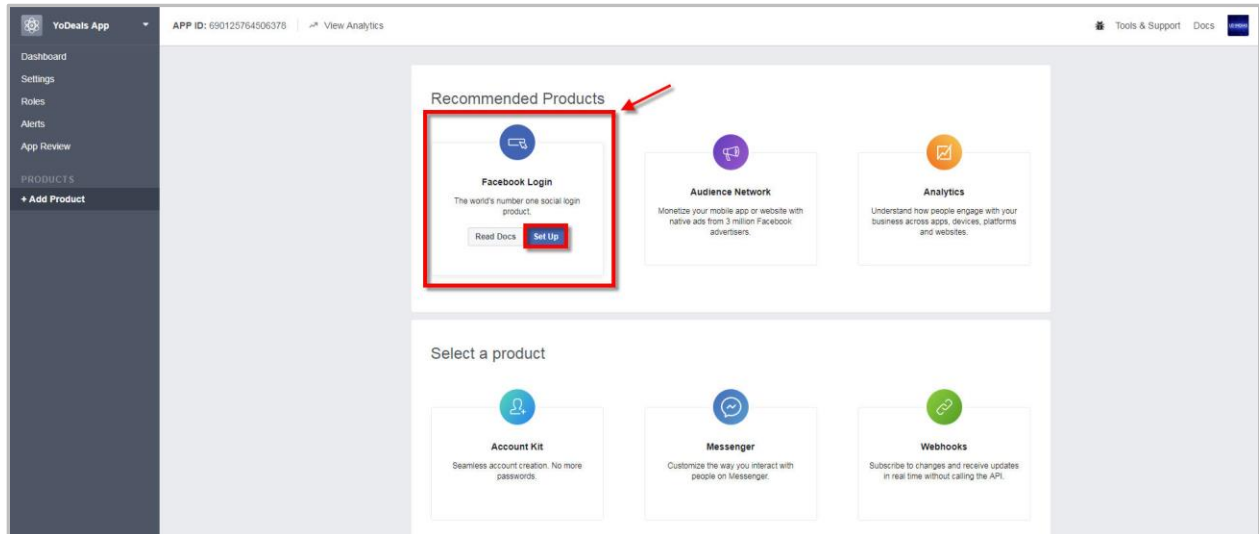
YoDeals App

APP ID: 690125764506378 | View Analytics

Tools & Support Docs

Dashboard
Settings
Roles
Alerts
App Review

PRODUCTS
+ Add Product

Recommended Products

Facebook Login
The world's number one social login product.
Read Docs Set Up

Audience Network
Monetize your mobile app or website with native ads from 3 million Facebook advertisers.

Analytics
Understand how people engage with your business across apps, devices, platforms and websites.

Select a product

Account Kit
Seamless account creation. No more passwords.

Messenger
Customize the way you interact with people on Messenger.

Webhooks
Subscribe to changes and receive updates in real time without calling the API.